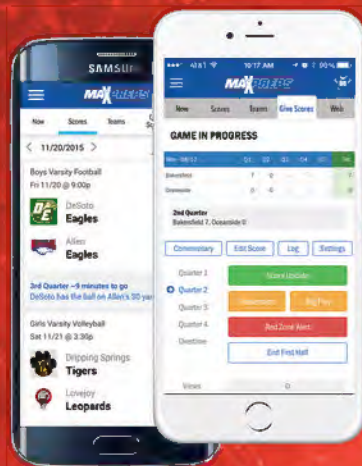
SAMSUNG

MAXPREPS

New Scores Teams

< 11/20/2015 >

Boys Varsity Football
Fri 11/20 @ 9:00p

DeSoto
Eagles

Allen
Eagles

3rd Quarter ~9 minutes to go
DeSoto has the ball on Allen's 30 yar

Girls Varsity Volleyball
Sat 11/21 @ 3:30p

Dripping Springs
Tigers

Lovejoy
Leopards

10:17 AM

MAXPREPS

New Scores Teams Give Scores Web

GAME IN PROGRESS

| | Q1 | Q2 | Q3 | Q4 | OT | Tot |
|---|---|---|---|---|---|---|
| Bakersfield | 7 | 0 | | | | 7 |
| Oceanside | 0 | 0 | | | | 0 |

2nd Quarter
Bakersfield 7, Oceanside 0

Commentary Edit Score Log Settings

Quarter 1
Quarter 2
Quarter 3
Quarter 4
Overtime

Score Update
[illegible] Big Play
Red Zone Alert
End First Half

Views 0